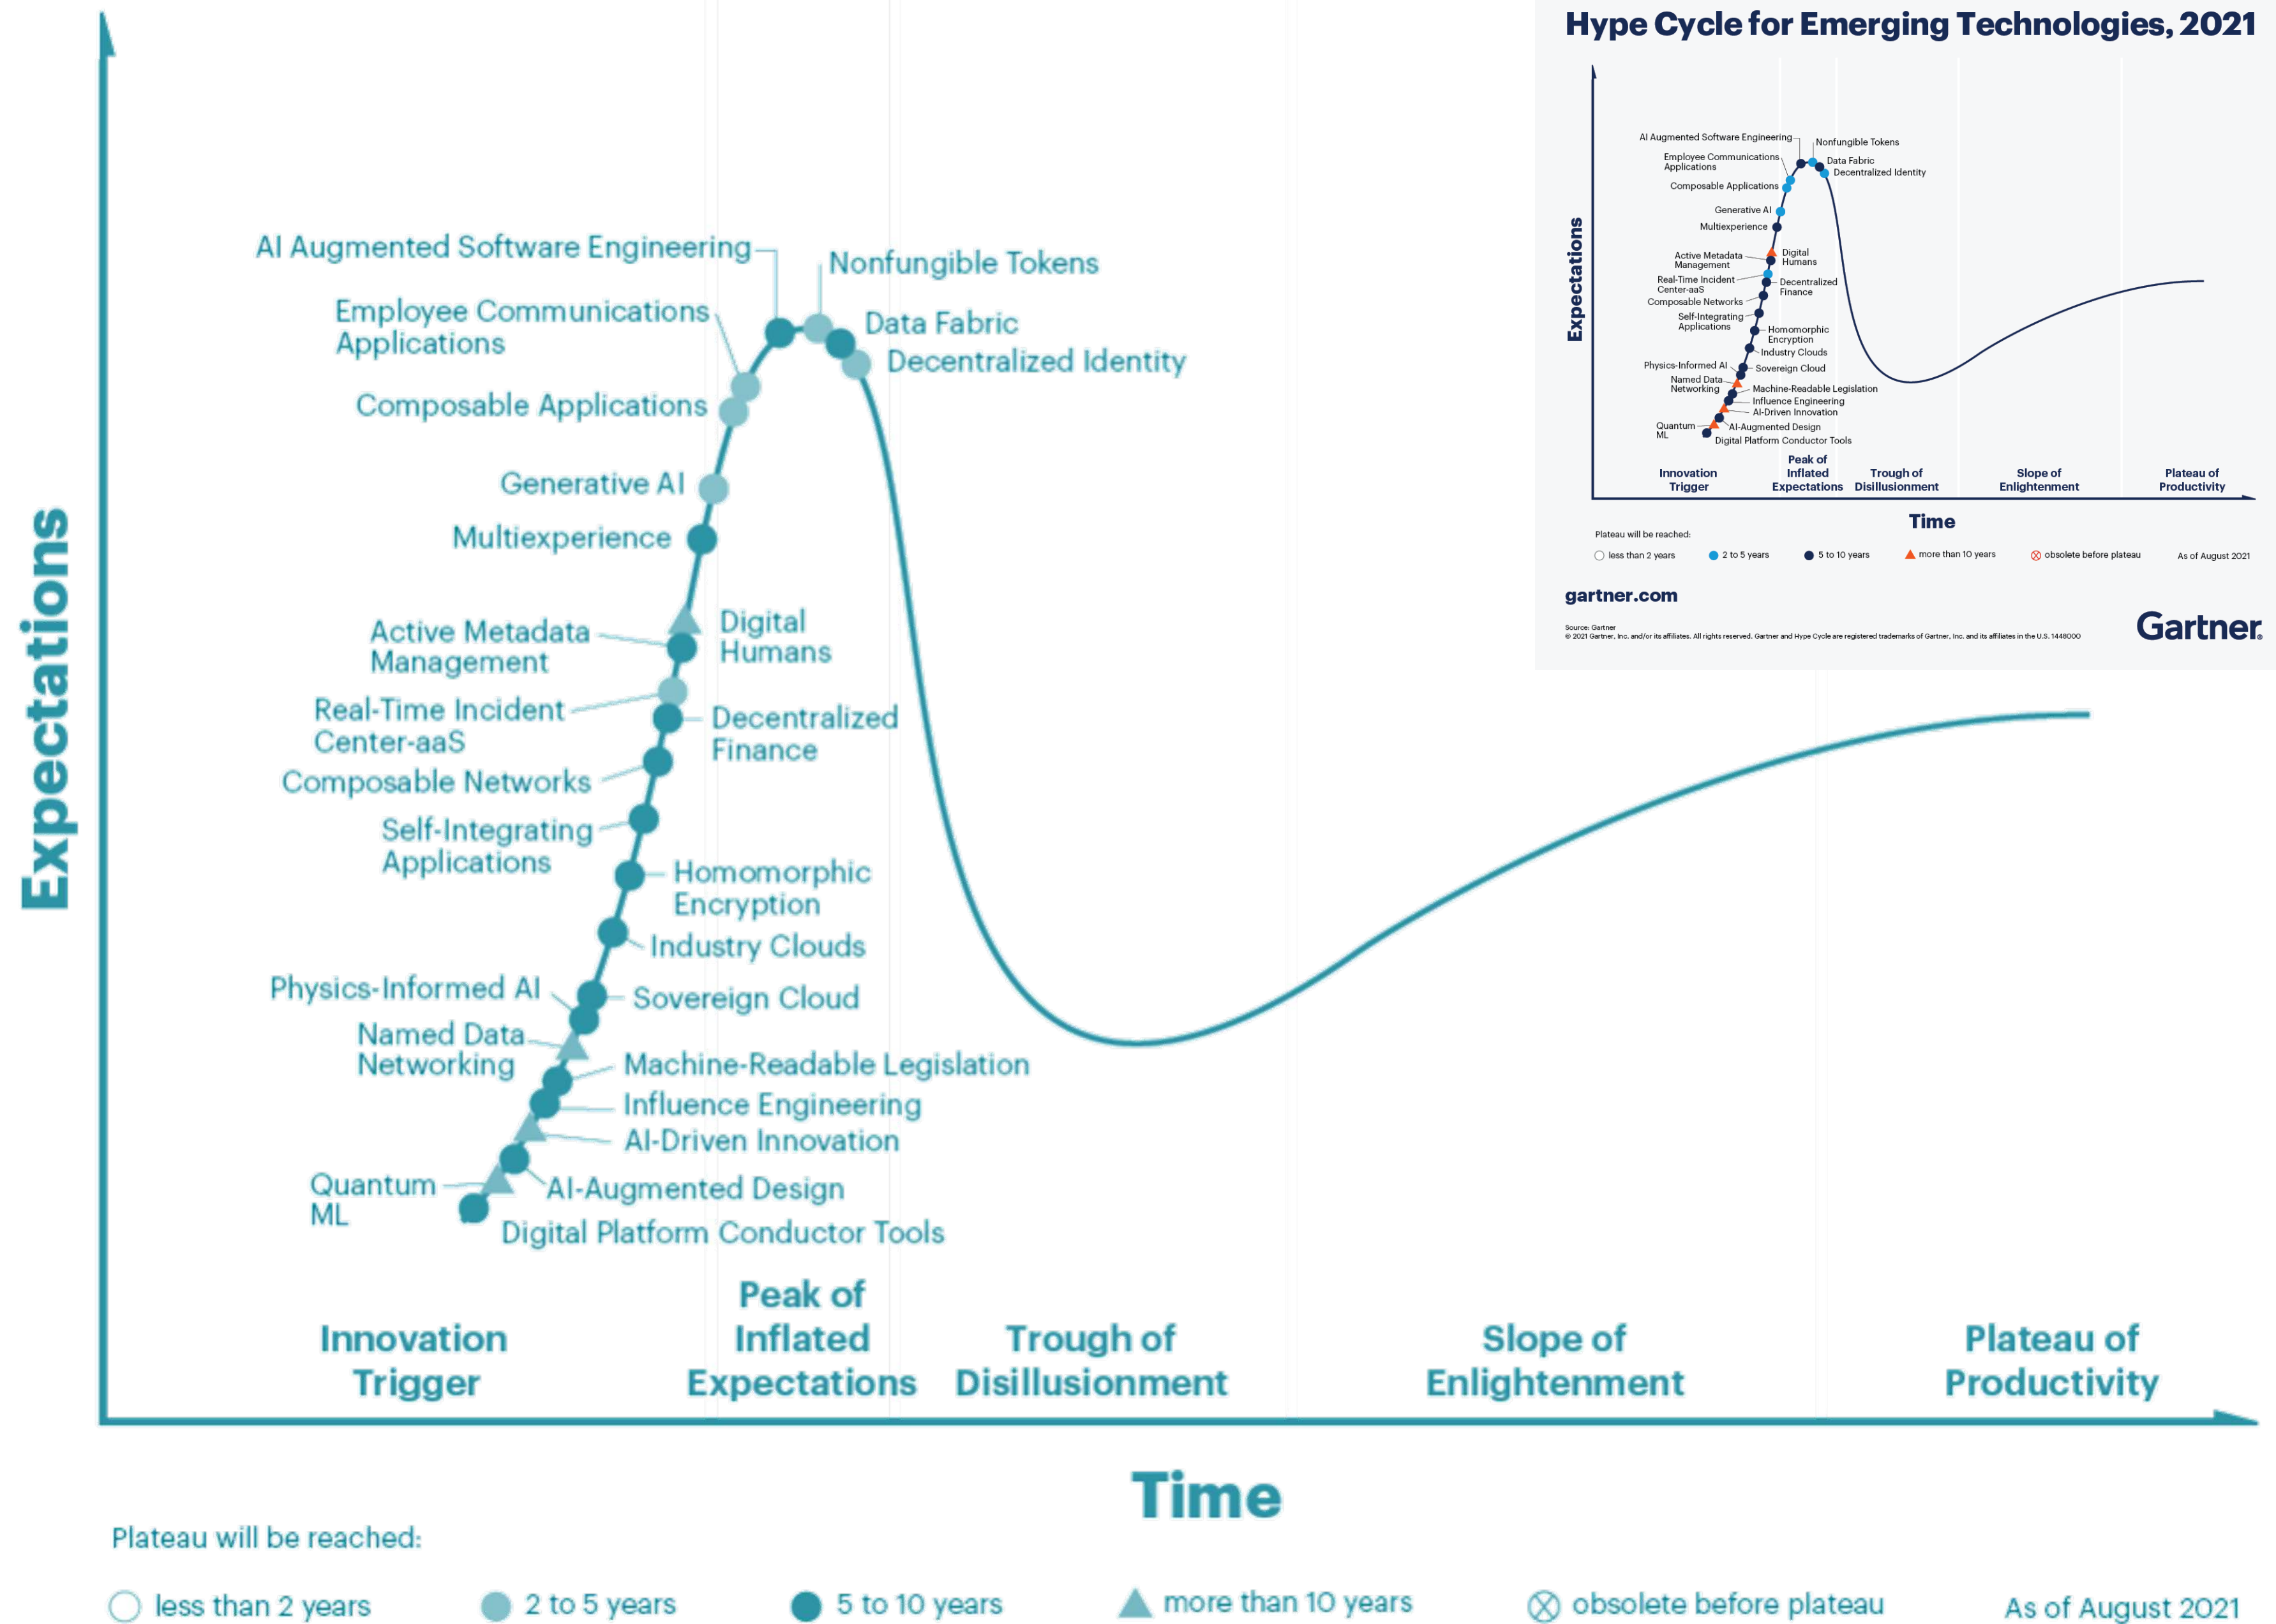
Expectations

AI Augmented Software Engineering
Nonfungible Tokens
Employee Communications Applications
Data Fabric
Decentralized Identity
Composable Applications
Generative AI
Multiexperience
Active Metadata Management
Digital Humans
Real-Time Incident Center-aaS
Decentralized Finance
Composable Networks
Self-Integrating Applications
Homomorphic Encryption
Industry Clouds
Physics-Informed AI
Sovereign Cloud
Named Data Networking
Machine-Readable Legislation
Influence Engineering
AI-Driven Innovation
Quantum ML
AI-Augmented Design
Digital Platform Conductor Tools

Innovation Trigger
Peak of Inflated Expectations
Trough of Disillusionment
Slope of Enlightenment
Plateau of Productivity

Time

Plateau will be reached:
less than 2 years
2 to 5 years
5 to 10 years
more than 10 years
obsolete before plateau
As of August 2021

Hype Cycle for Emerging Technologies, 2021

Expectations

AI Augmented Software Engineering
Nonfungible Tokens
Employee Communications Applications
Data Fabric
Decentralized Identity
Composable Applications
Generative AI
Multiexperience
Active Metadata Management
Digital Humans
Real-Time Incident Center-aaS
Decentralized Finance
Composable Networks
Self-Integrating Applications
Homomorphic Encryption
Industry Clouds
Physics-Informed AI
Sovereign Cloud
Named Data Networking
Machine-Readable Legislation
Influence Engineering
AI-Driven Innovation
Quantum ML
AI-Augmented Design
Digital Platform Conductor Tools

Innovation Trigger
Peak of Inflated Expectations
Trough of Disillusionment
Slope of Enlightenment
Plateau of Productivity

Time

Plateau will be reached:
less than 2 years
2 to 5 years
5 to 10 years
more than 10 years
obsolete before plateau
As of August 2021

gartner.com

Source: Gartner
© 2021 Gartner, Inc. and/or its affiliates. All rights reserved. Gartner and Hype Cycle are registered trademarks of Gartner, Inc. and its affiliates in the U.S. 1448000

Gartner.